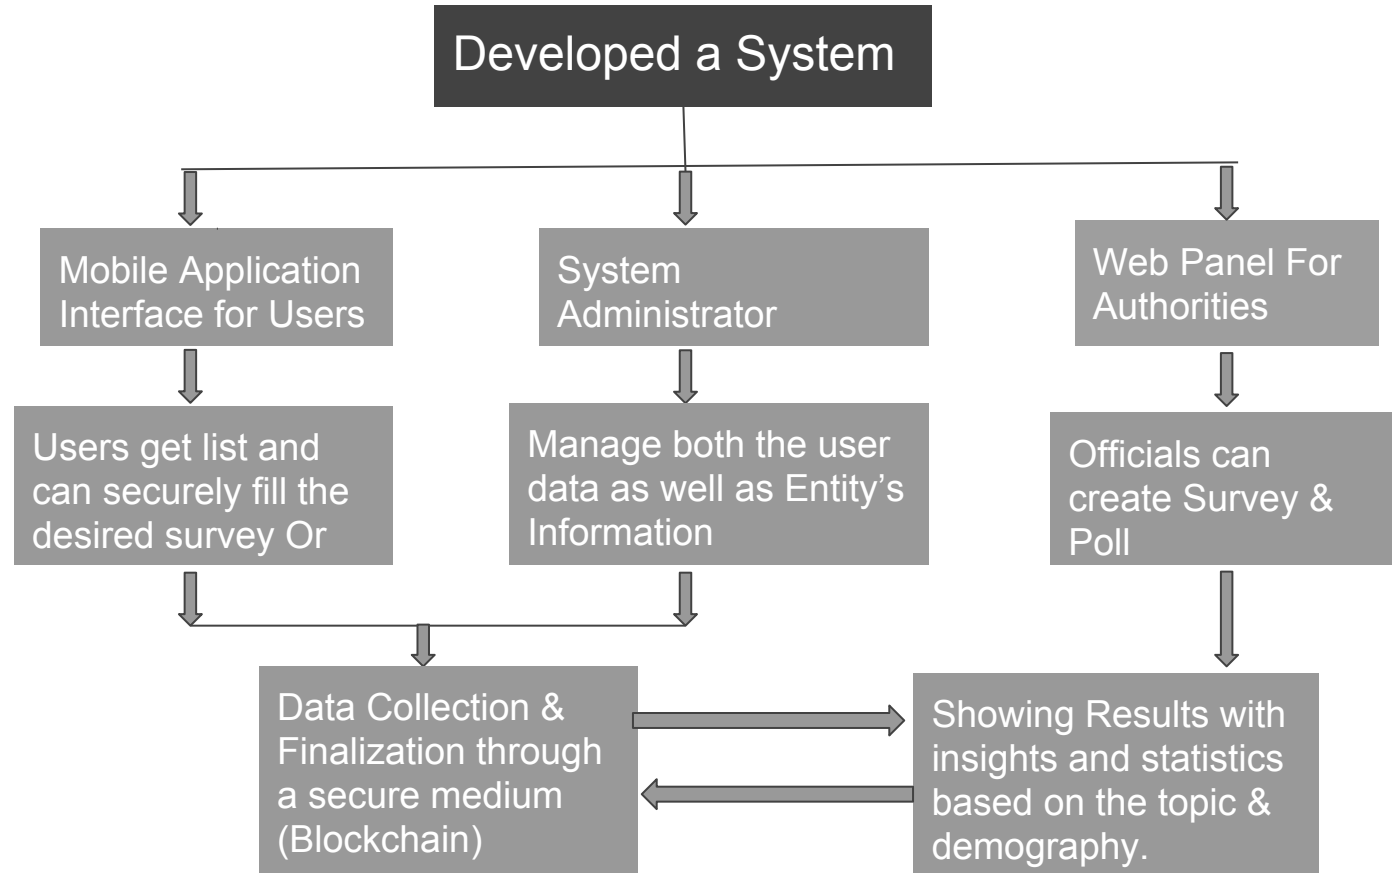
Developed a System

Mobile Application Interface for Users

System Administrator

Web Panel For Authorities

Users get list and can securely fill the desired survey Or

Manage both the user data as well as Entity's Information

Officials can create Survey & Poll

Data Collection & Finalization through a secure medium (Blockchain)

Showing Results with insights and statistics based on the topic & demography.